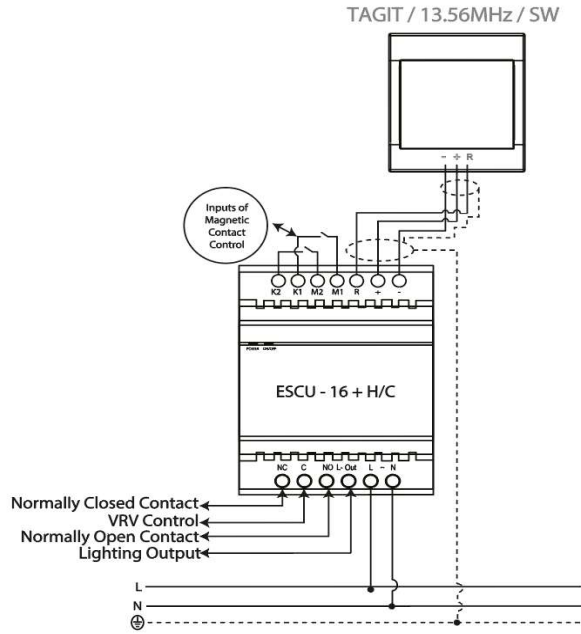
TAGIT / 13.56MHz / SW

- + R

Inputs of Magnetic Contact Control

K2 K1 M2 M1 R + -

POWER ON/OFF

ESCU - 16 + H/C

NC C NO L- Out L - N

Normally Closed Contact
VRV Control
Normally Open Contact
Lighting Output

L
N
⊕